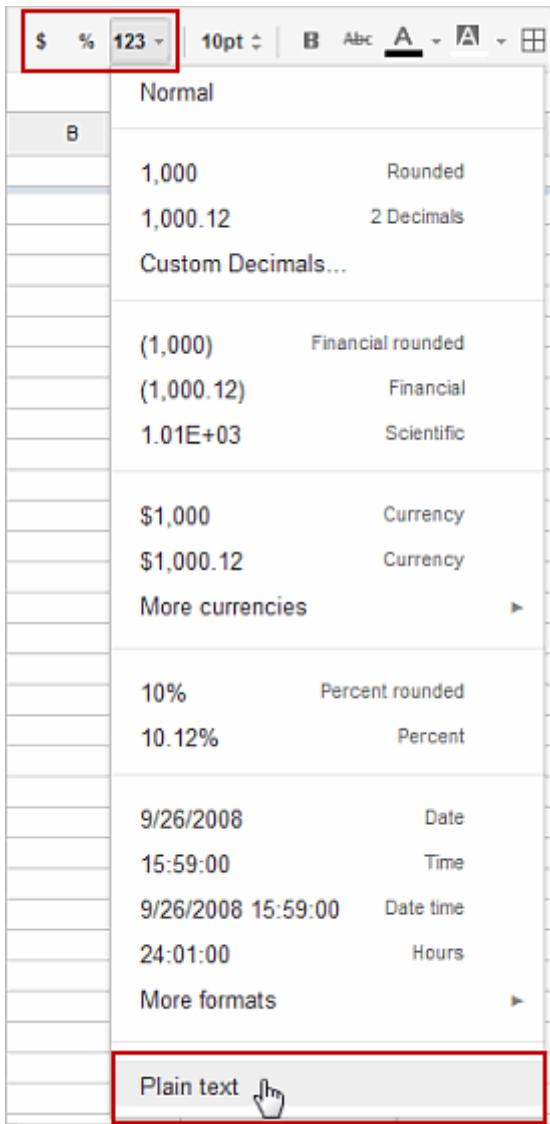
$ % 123 10pt B Abc A A

B

Normal

1,000 Rounded
1,000.12 2 Decimals
Custom Decimals...

(1,000) Financial rounded
(1,000.12) Financial
1.01E+03 Scientific

$1,000 Currency
$1,000.12 Currency
More currencies

10% Percent rounded
10.12% Percent

9/26/2008 Date
15:59:00 Time
9/26/2008 15:59:00 Date time
24:01:00 Hours
More formats

Plain text